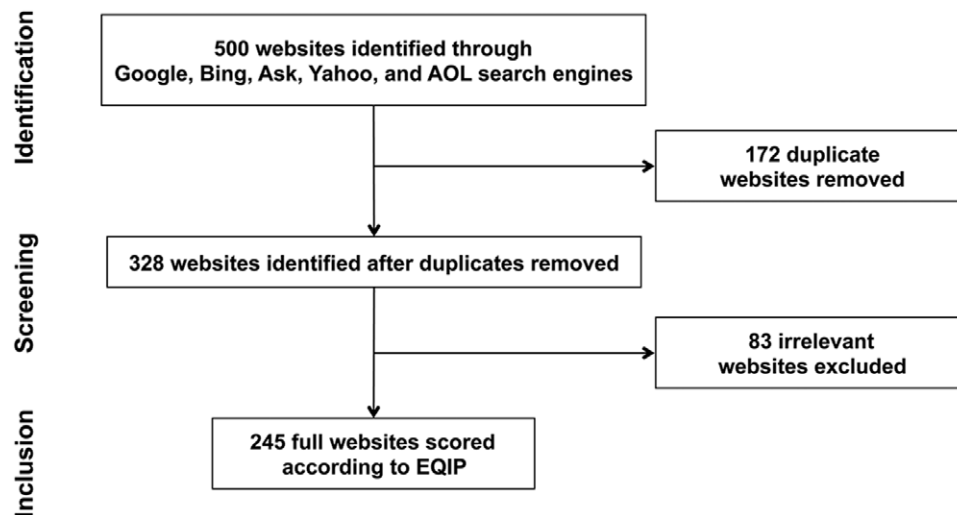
Identification

500 websites identified through Google, Bing, Ask, Yahoo, and AOL search engines

172 duplicate websites removed

Screening

328 websites identified after duplicates removed

83 irrelevant websites excluded

Inclusion

245 full websites scored according to EQIP